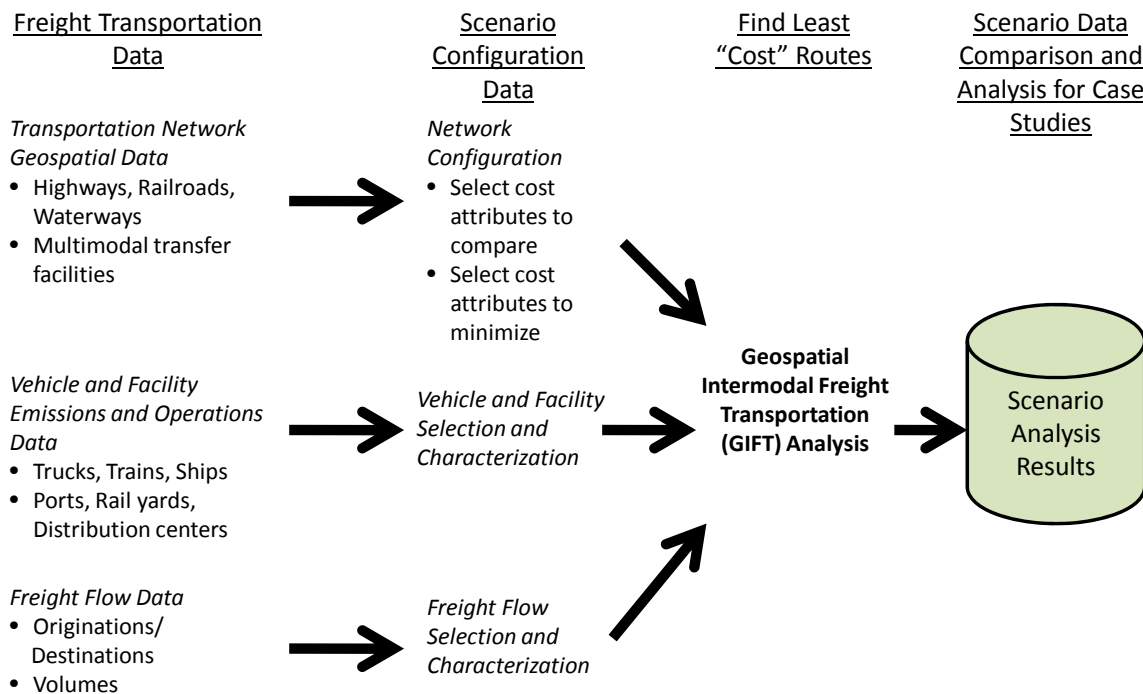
Freight Transportation Data

Transportation Network Geospatial Data
• Highways, Railroads, Waterways
• Multimodal transfer facilities

Vehicle and Facility Emissions and Operations Data
• Trucks, Trains, Ships
• Ports, Rail yards, Distribution centers

Freight Flow Data
• Originations/ Destinations
• Volumes

Scenario Configuration Data

Network Configuration
• Select cost attributes to compare
• Select cost attributes to minimize

Vehicle and Facility Selection and Characterization

Freight Flow Selection and Characterization

Find Least "Cost" Routes

Geospatial Intermodal Freight Transportation (GIFT) Analysis

Scenario Data Comparison and Analysis for Case Studies

Scenario Analysis Results